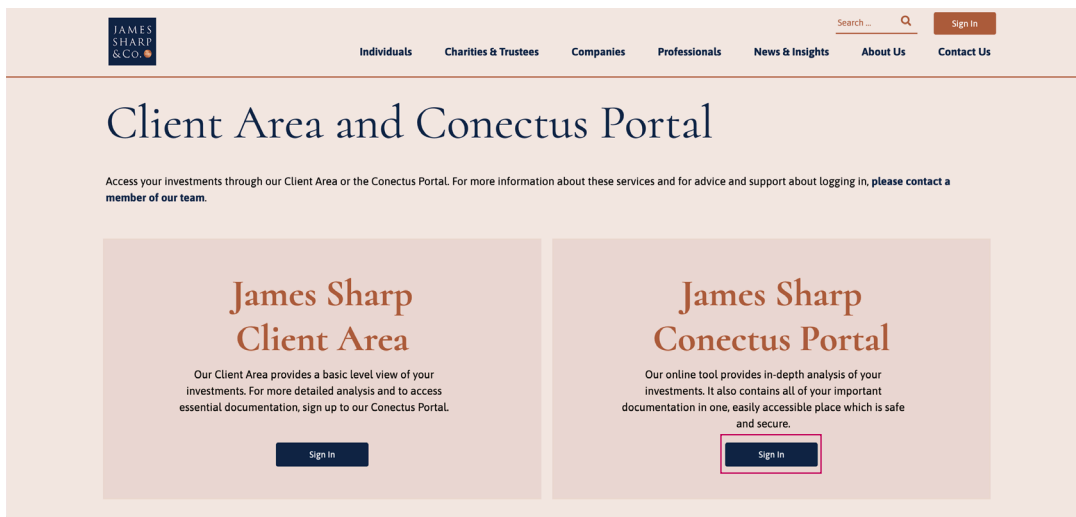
JAMES SHARP &Co.

Search ...

Sign In

Individuals Charities & Trustees Companies Professionals News & Insights About Us Contact Us

Client Area and Conectus Portal

Access your investments through our Client Area or the Conectus Portal. For more information about these services and for advice and support about logging in, please contact a member of our team.

James Sharp Client Area

Our Client Area provides a basic level view of your investments. For more detailed analysis and to access essential documentation, sign up to our Conectus Portal.

Sign In

James Sharp Conectus Portal

Our online tool provides in-depth analysis of your investments. It also contains all of your important documentation in one, easily accessible place which is safe and secure.

Sign In